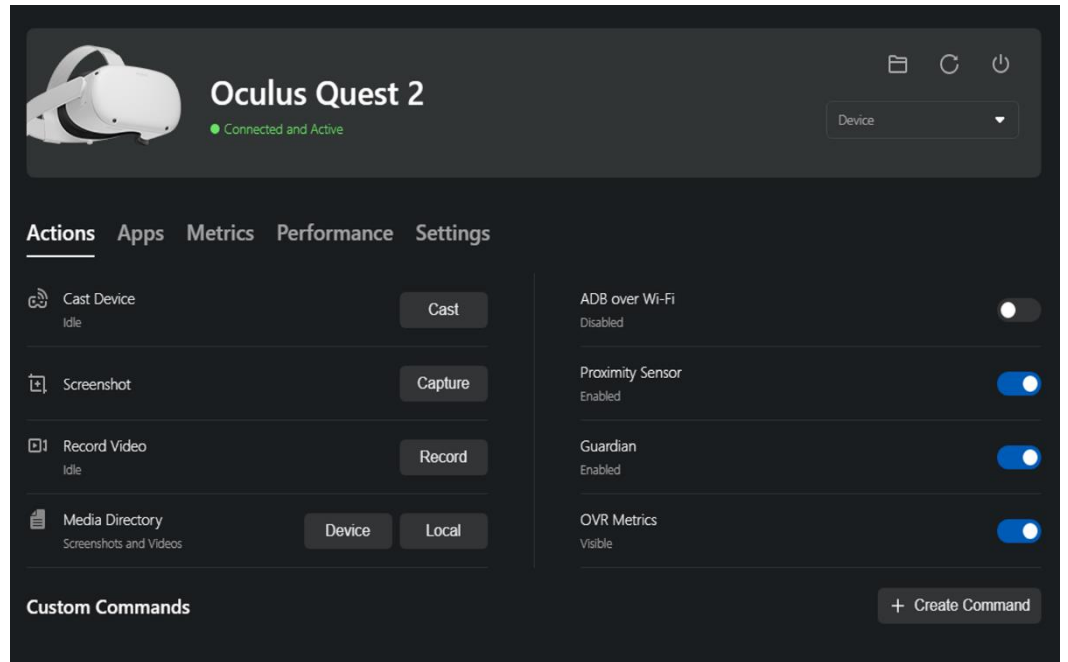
Oculus Quest 2
Connected and Active

Device

Actions Apps Metrics Performance Settings

Cast Device
Idle
Cast

Screenshot
Capture

Record Video
Idle
Record

Media Directory
Screenshots and Videos
Device Local

ADB over Wi-Fi
Disabled

Proximity Sensor
Enabled

Guardian
Enabled

OVR Metrics
Visible

Custom Commands

+ Create Command